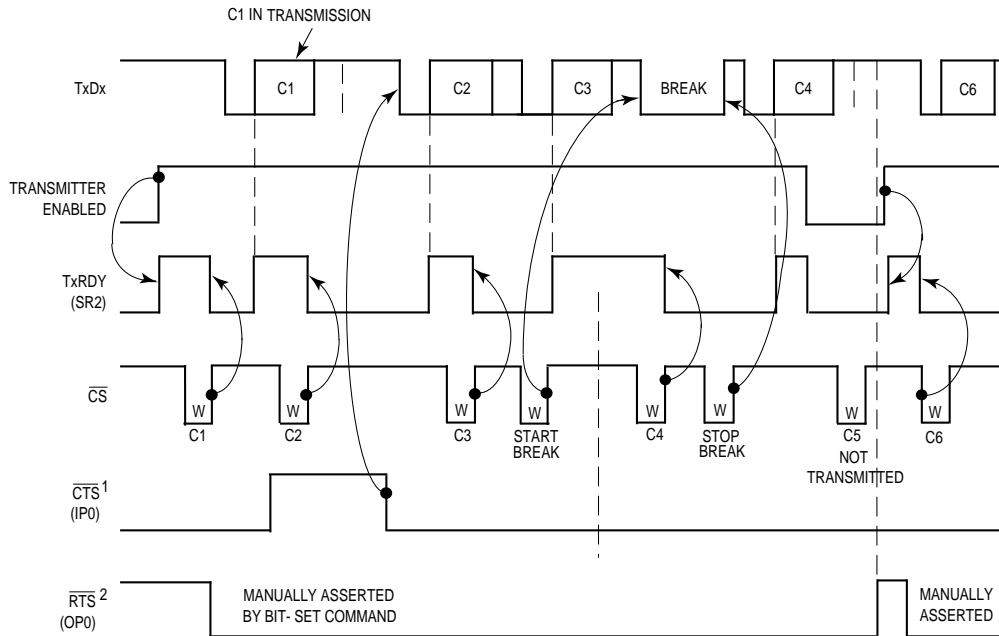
C1 IN TRANSMISSION

TxDx
C1
C2
C3
BREAK
C4
C6

TRANSMITTER ENABLED

TxRDY (SR2)

$\overline{CS}$
W
W
W
W
W
W
W
W
C1
C2
C3
START BREAK
C4
STOP BREAK
C5 NOT TRANSMITTED
C6

$\overline{CTS}^1$ (IP0)

$\overline{RTS}^2$ (OP0)
MANUALLY ASSERTED BY BIT- SET COMMAND
MANUALLY ASSERTED